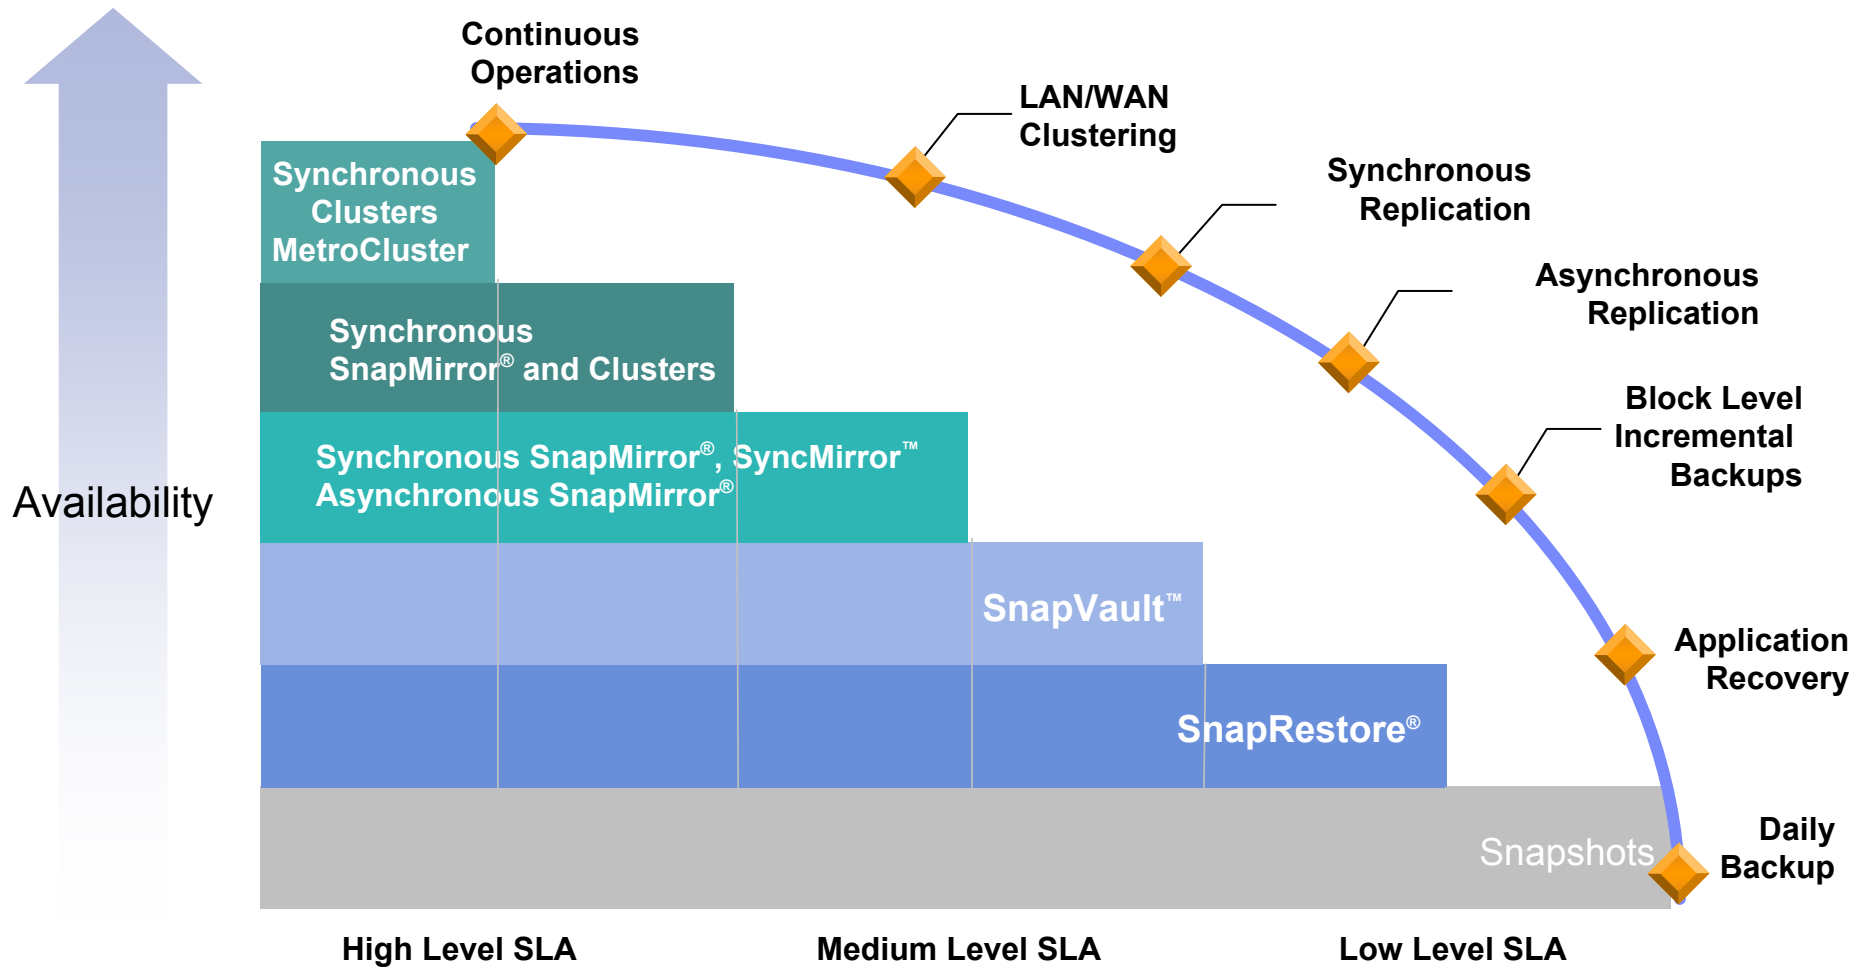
Availability

Continuous Operations

LAN/WAN Clustering

Synchronous Replication

Asynchronous Replication

Block Level Incremental Backups

Application Recovery

Daily Backup

Synchronous Clusters MetroCluster

Synchronous SnapMirror® and Clusters

Synchronous SnapMirror®, SyncMirror™ Asynchronous SnapMirror®

SnapVault™

SnapRestore®

Snapshots

High Level SLA

Medium Level SLA

Low Level SLA